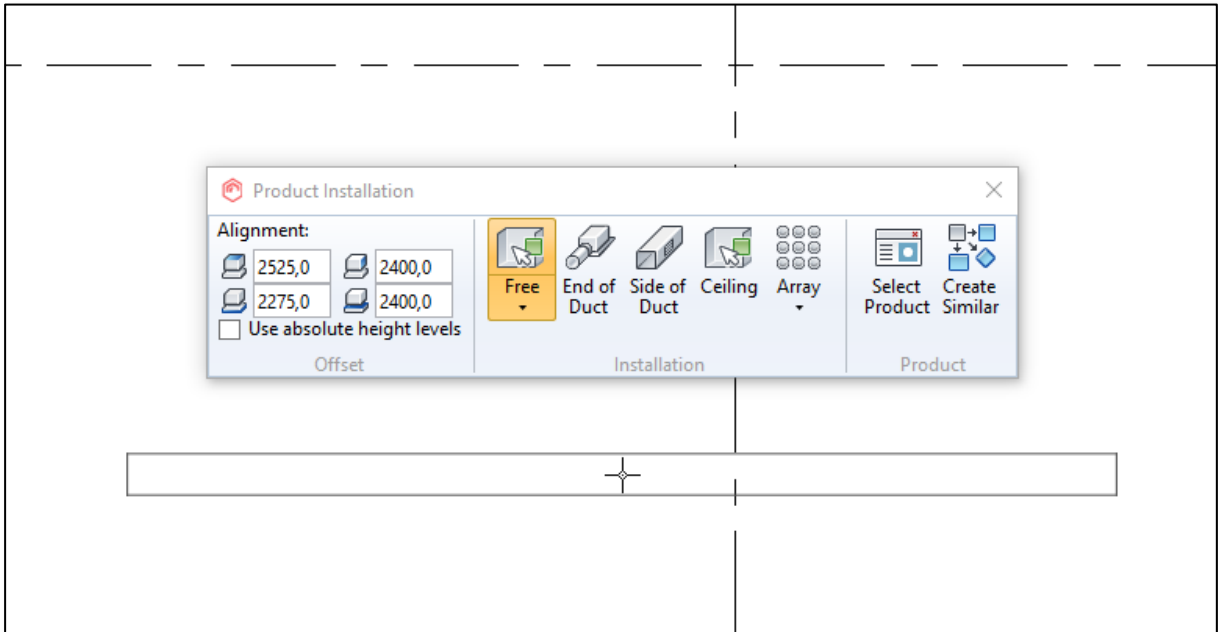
Product Installation

Alignment:

2525,0 2400,0

2275,0 2400,0

Use absolute height levels

Offset

Free

End of Duct

Side of Duct

Ceiling

Array

Installation

Select Product

Create Similar

Product